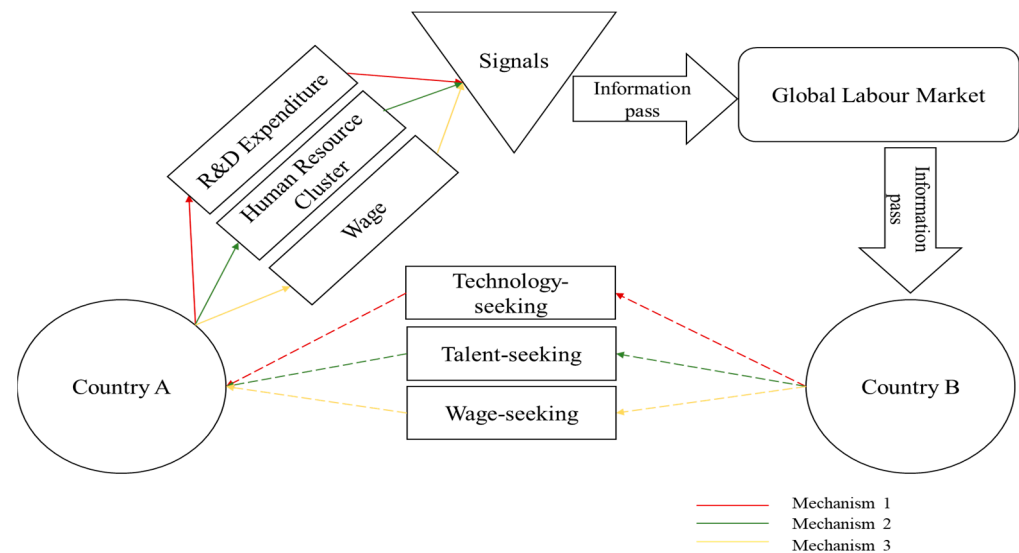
R&D Expenditure

Human Resource Cluster

Wage

Signals

Information pass

Global Labour Market

Information pass

Technology-seeking

Talent-seeking

Wage-seeking

Country A

Country B

Mechanism 1
Mechanism 2
Mechanism 3